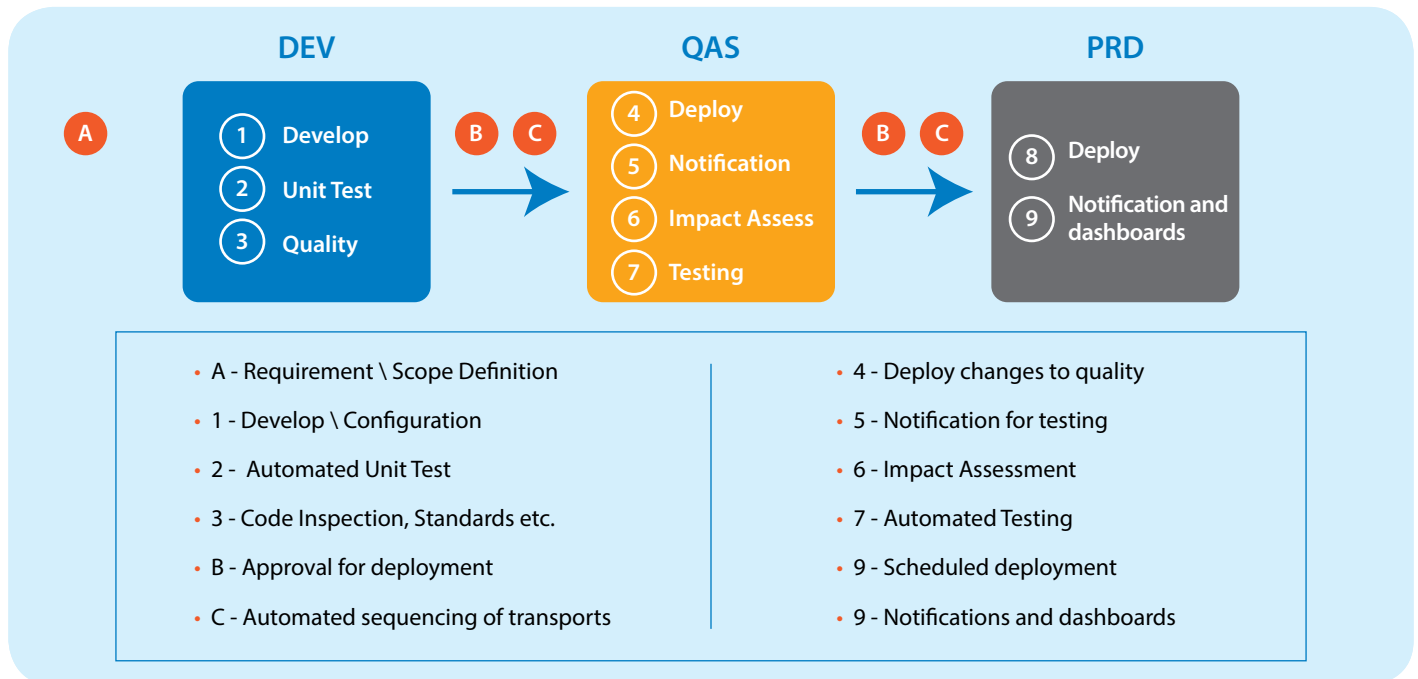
DEV

QAS

PRD

A

1 Develop

2 Unit Test

3 Quality

B C

4 Deploy

5 Notification

6 Impact Assess

7 Testing

B C

8 Deploy

9 Notification and dashboards

• A - Requirement \ Scope Definition

• 1 - Develop \ Configuration

• 2 - Automated Unit Test

• 3 - Code Inspection, Standards etc.

• B - Approval for deployment

• C - Automated sequencing of transports

• 4 - Deploy changes to quality

• 5 - Notification for testing

• 6 - Impact Assessment

• 7 - Automated Testing

• 9 - Scheduled deployment

• 9 - Notifications and dashboards